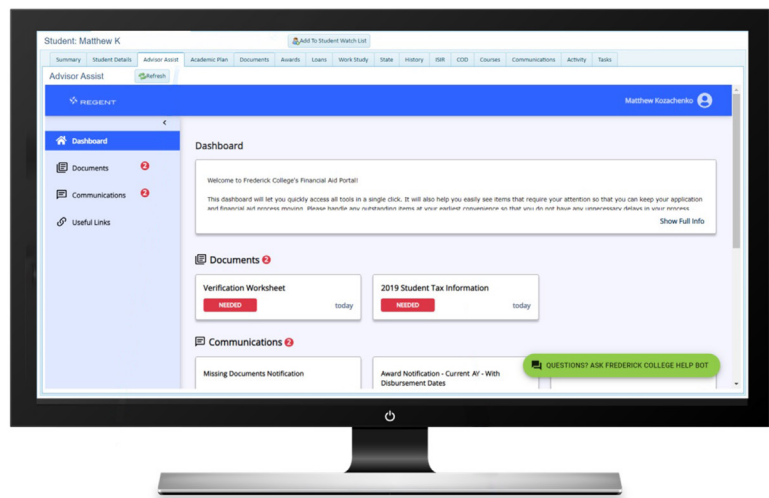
Student: Matthew K

Add To Student Watch List

Summary | Student Details | Advisor Assist | Academic Plan | Documents | Awards | Loans | Work Study | State | History | ISIR | COD | Courses | Communications | Activity | Tasks

Advisor Assist

Refresh

REGENT

Matthew Kozachenko

Dashboard

Documents 2

Communications 2

Useful Links

Dashboard

Welcome to Frederick College's Financial Aid Portal!

This dashboard will let you quickly access all tools in a single click. It will also help you easily see items that require your attention so that you can keep your application and financial aid process moving. Please handle any outstanding items at your earliest convenience so that you do not have any unnecessary delays in your process.

Show Full Info

Documents 2

Verification Worksheet

NEEDED

today

2019 Student Tax Information

NEEDED

today

Communications 2

Missing Documents Notification

Award Notification - Current AY - With Disbursement Dates

QUESTIONS? ASK FREDERICK COLLEGE HELP BOT